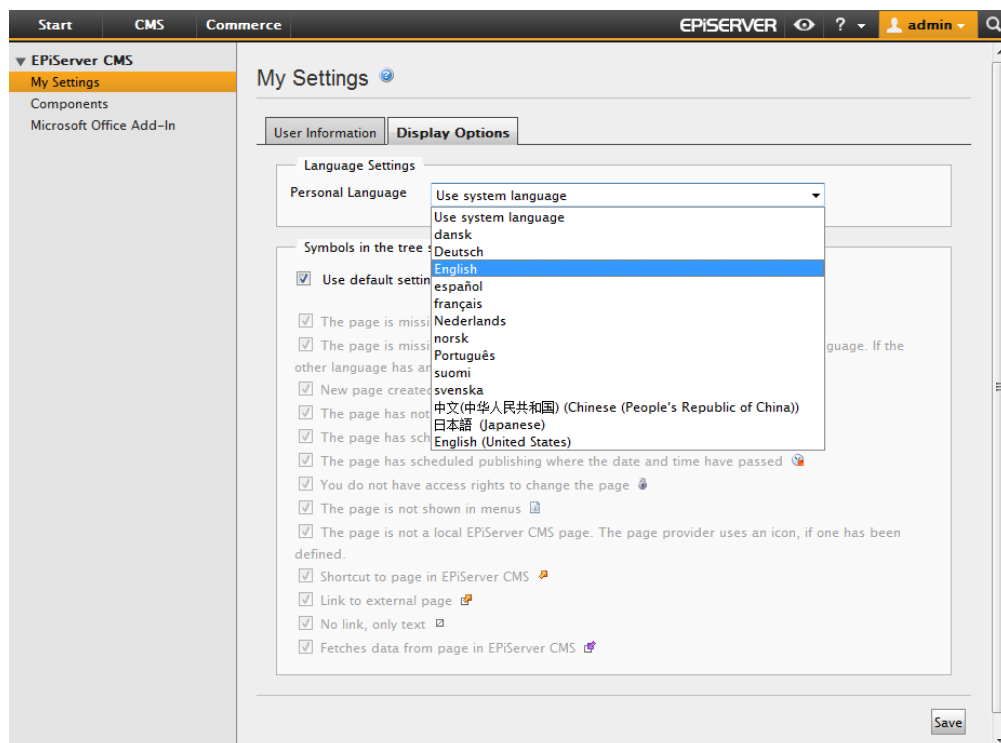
Start CMS Commerce EPiSERVER ? admin

EPiServer CMS
My Settings
Components
Microsoft Office Add-In

My Settings

User Information | Display Options

Language Settings
Personal Language
Use system language
Use system language
dansk
Deutsch
English
español
français
Nederlands
norsk
Português
suomi
svenska
中文(中华人民共和国) (Chinese (People's Republic of China))
日本語 (Japanese)
English (United States)

Symbols in the tree s
Use default settin
The page is missi
The page is missi guage. If the other language has a
New page created
The page has not
The page has sch
The page has scheduled publishing where the date and time have passed
You do not have access rights to change the page
The page is not shown in menus
The page is not a local EPiServer CMS page. The page provider uses an icon, if one has been defined.
Shortcut to page in EPiServer CMS
Link to external page
No link, only text
Fetches data from page in EPiServer CMS

Save